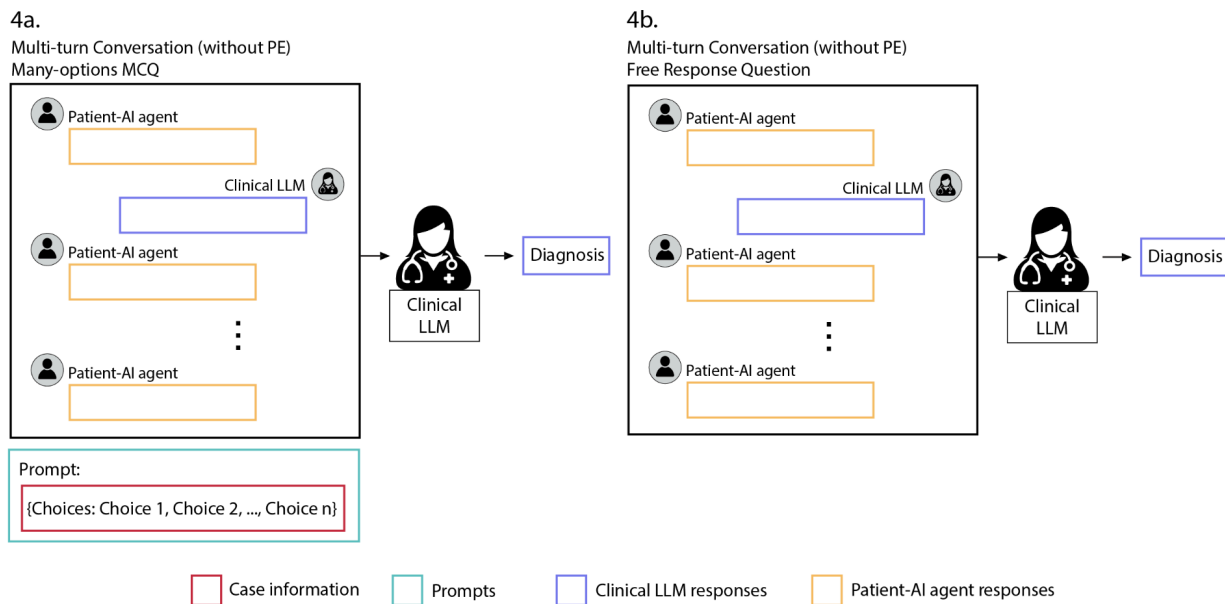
4a.
Multi-turn Conversation (without PE)
Many-options MCQ

Patient-AI agent

Clinical LLM

Patient-AI agent

⋮

Patient-AI agent

Clinical LLM

Diagnosis

Prompt:
{Choices: Choice 1, Choice 2, ..., Choice n}

4b.
Multi-turn Conversation (without PE)
Free Response Question

Patient-AI agent

Clinical LLM

Patient-AI agent

⋮

Patient-AI agent

Clinical LLM

Diagnosis

Case information
Prompts
Clinical LLM responses
Patient-AI agent responses